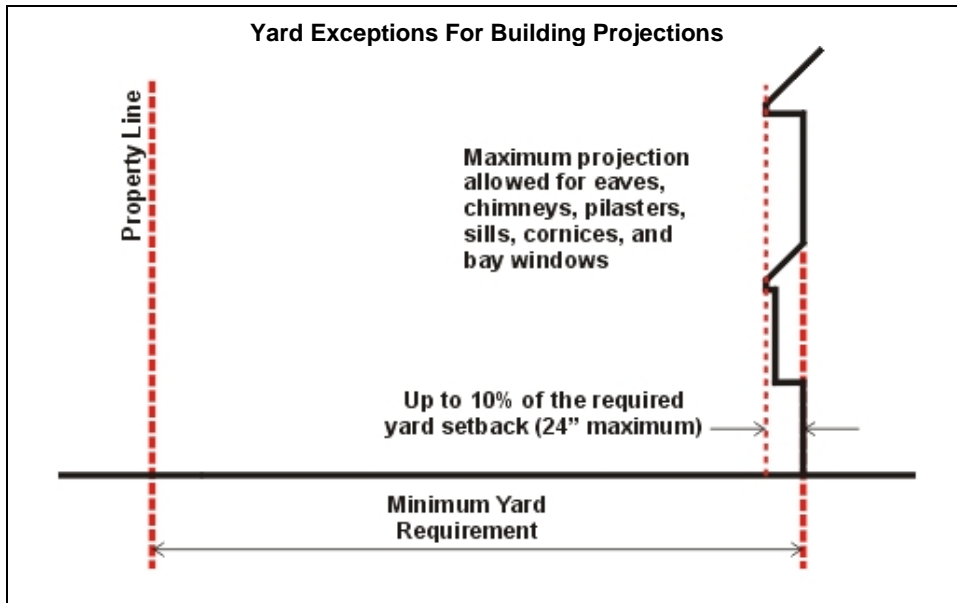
Yard Exceptions For Building Projections

Property Line

Maximum projection allowed for eaves, chimneys, pilasters, sills, cornices, and bay windows

Up to 10% of the required yard setback (24" maximum)

Minimum Yard Requirement